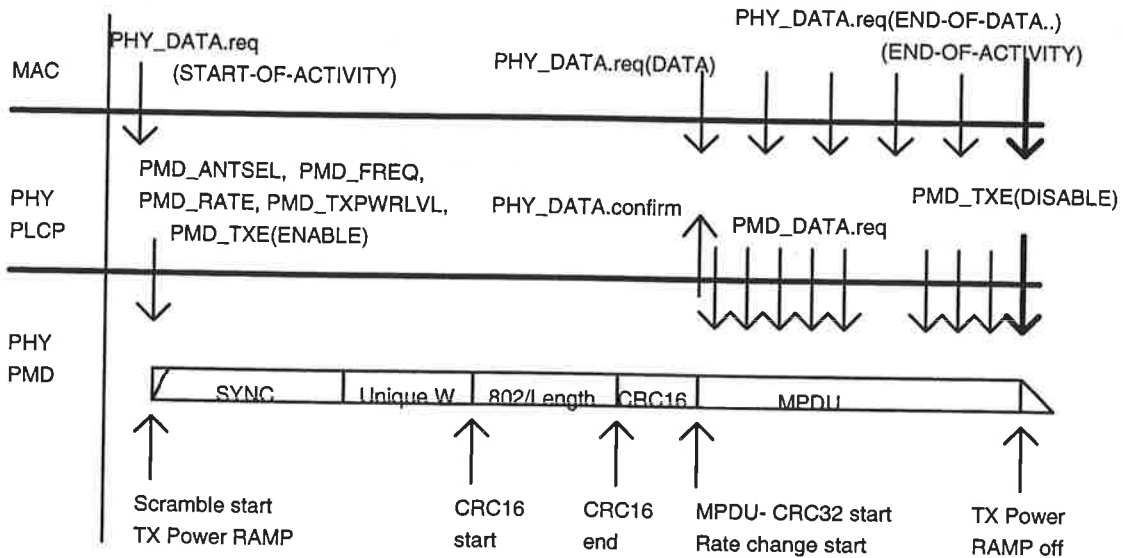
MAC

PHY_DATA.req (START-OF-ACTIVITY)

PHY_DATA.req(DATA)

PHY_DATA.req(END-OF-DATA..) (END-OF-ACTIVITY)

PHY PLCP

PMD_ANTSEL, PMD_FREQ, PMD_RATE, PMD_TXPWRLVL, PMD_TXE(ENABLE)

PHY_DATA.confirm

PMD_DATA.req

PMD_TXE(DISABLE)

PHY PMD

| SYNC | Unique W | 802/Length | CRC16 | MPDU |
|---|---|---|---|---|

Scramble start
TX Power RAMP

CRC16 start

CRC16 end

MPDU- CRC32 start
Rate change start

TX Power RAMP off